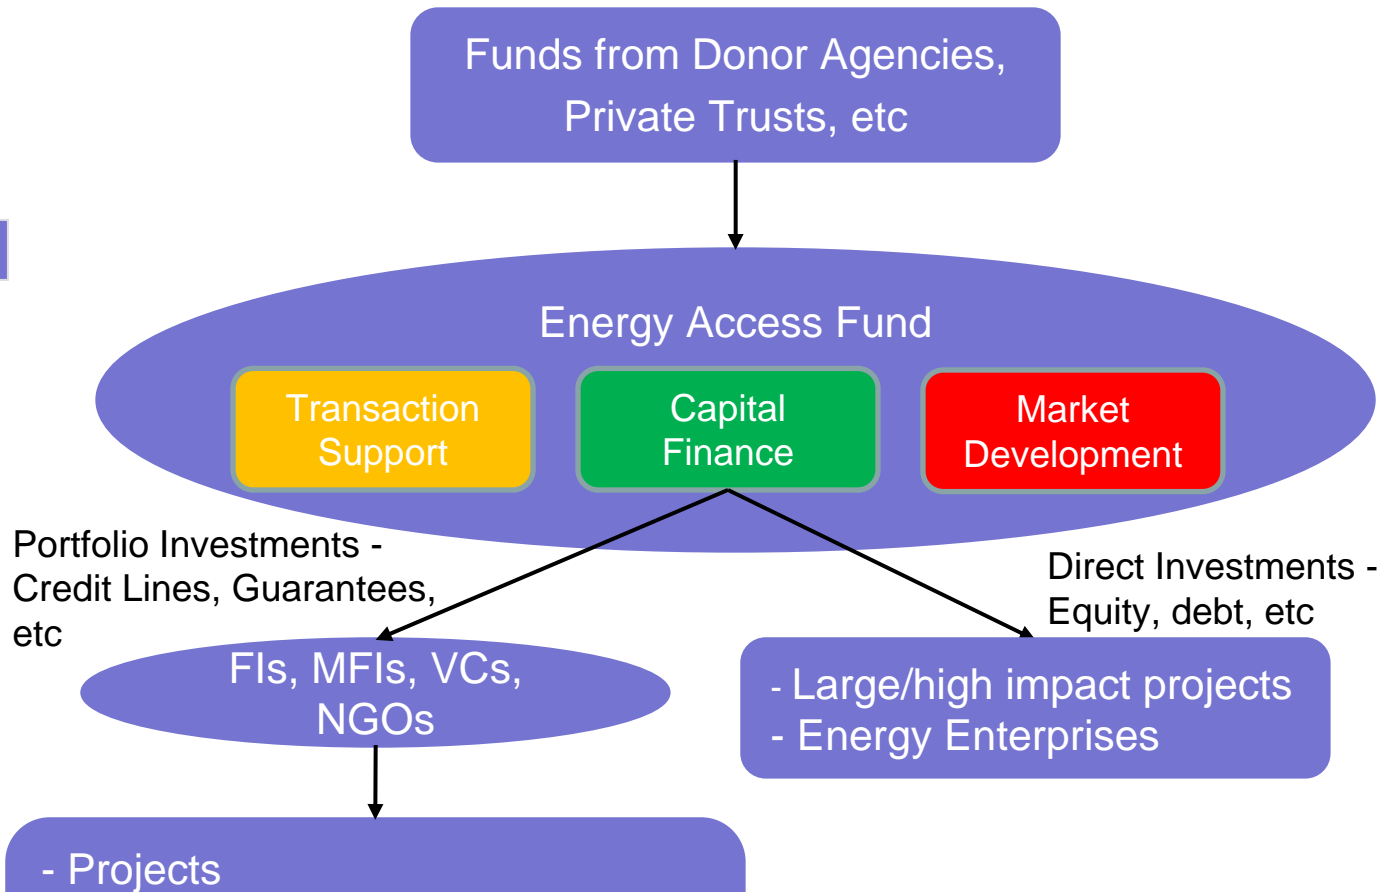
Funds from Donor Agencies, Private Trusts, etc

Energy Access Fund

Transaction Support

Capital Finance

Market Development

Portfolio Investments - Credit Lines, Guarantees, etc

Direct Investments - Equity, debt, etc

FIs, MFIs, VCs, NGOs

- Large/high impact projects
- Energy Enterprises

- Projects